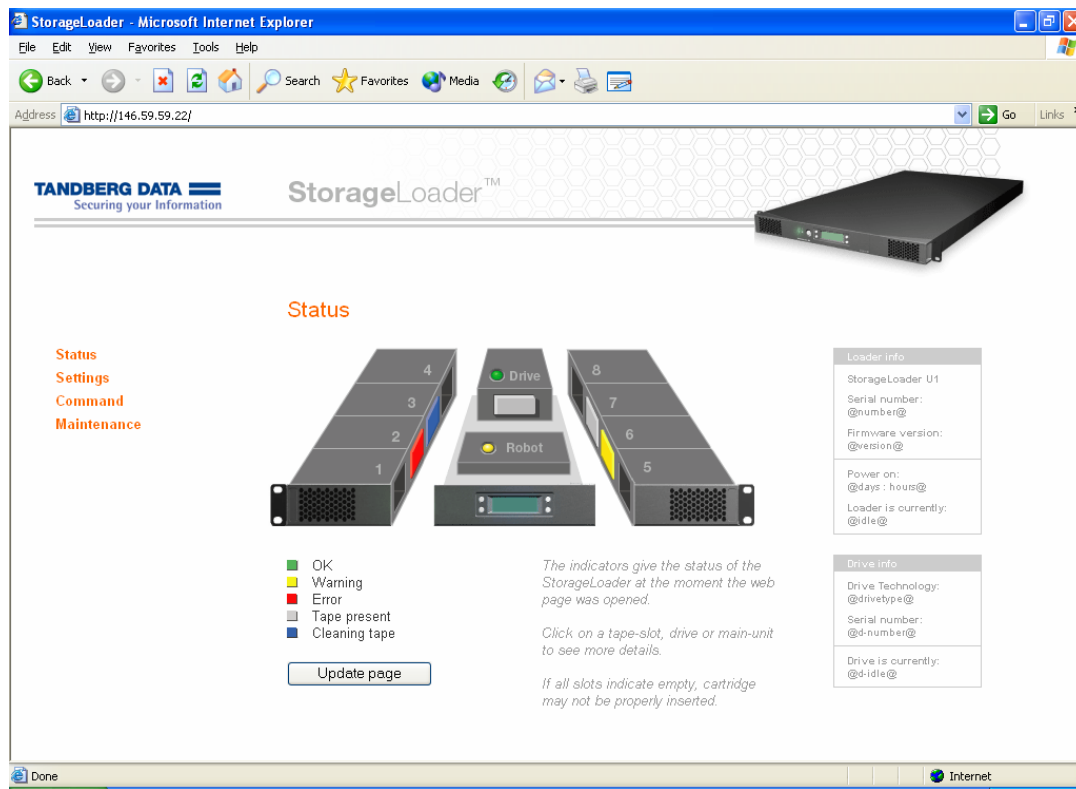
StorageLoader - Microsoft Internet Explorer

File Edit View Favorites Tools Help

Back Search Favorites Media

Address http://146.59.59.22/ Go Links

TANDBERG DATA
Securing your Information

StorageLoader™

Status

Status
Settings
Command
Maintenance

4
3
2
1
Drive
Robot
8
7
6
5

OK
Warning
Error
Tape present
Cleaning tape

Update page

The indicators give the status of the StorageLoader at the moment the web page was opened.

Click on a tape-slot, drive or main-unit to see more details.

If all slots indicate empty, cartridge may not be properly inserted.

Loader info
StorageLoader U1
Serial number:
@number@
Firmware version:
@version@
Power on:
@days : hours@
Loader is currently:
@idle@

Drive info
Drive Technology:
@drivetype@
Serial number:
@d-number@
Drive is currently:
@d-idle@

Done
Internet